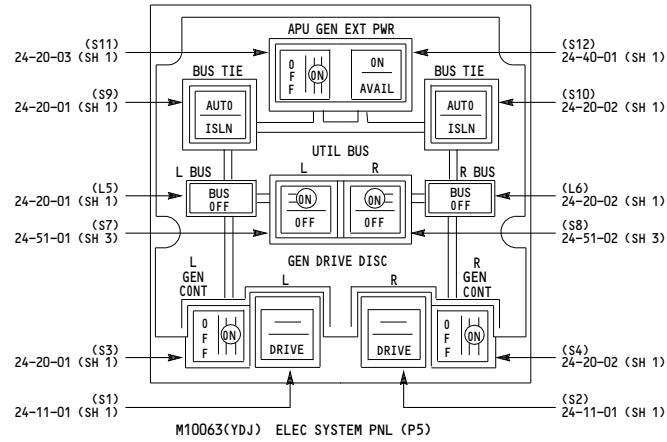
(S11)
24-20-03 (SH 1)

APU GEN EXT PWR

O
F
F

ON

ON

AVAIL

(S12)
24-40-01 (SH 1)

BUS TIE

BUS TIE

(S9)
24-20-01 (SH 1)

AUTO

ISLN

AUTO

ISLN

(S10)
24-20-02 (SH 1)

UTIL BUS

L BUS

L

R

R BUS

(L5)
24-20-01 (SH 1)

BUS OFF

ON

OFF

ON

OFF

BUS OFF

(L6)
24-20-02 (SH 1)

(S7)
24-51-01 (SH 3)

(S8)
24-51-02 (SH 3)

GEN DRIVE DISC

L GEN CONT

L

R

R GEN CONT

O
F
F

ON

DRIVE

DRIVE

O
F
F

ON

(S3)
24-20-01 (SH 1)

(S4)
24-20-02 (SH 1)

(S1)
24-11-01 (SH 1)

(S2)
24-11-01 (SH 1)

M10063(YDJ) ELEC SYSTEM PNL (P5)